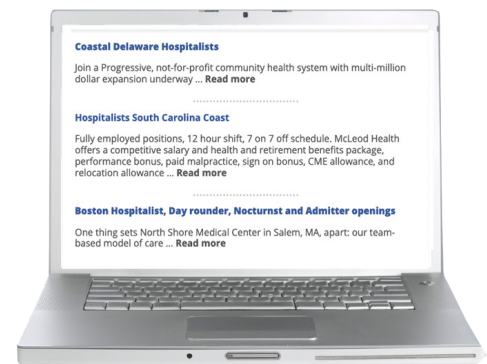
Coastal Delaware Hospitalists

Join a Progressive, not-for-profit community health system with multi-million dollar expansion underway ... Read more

Hospitalists South Carolina Coast

Fully employed positions, 12 hour shift, 7 on 7 off schedule. McLeod Health offers a competitive salary and health and retirement benefits package, performance bonus, paid malpractice, sign on bonus, CME allowance, and relocation allowance ... Read more

Boston Hospitalist, Day rounder, Nocturnst and Admitter openings

One thing sets North Shore Medical Center in Salem, MA, apart: our team-based model of care ... Read more